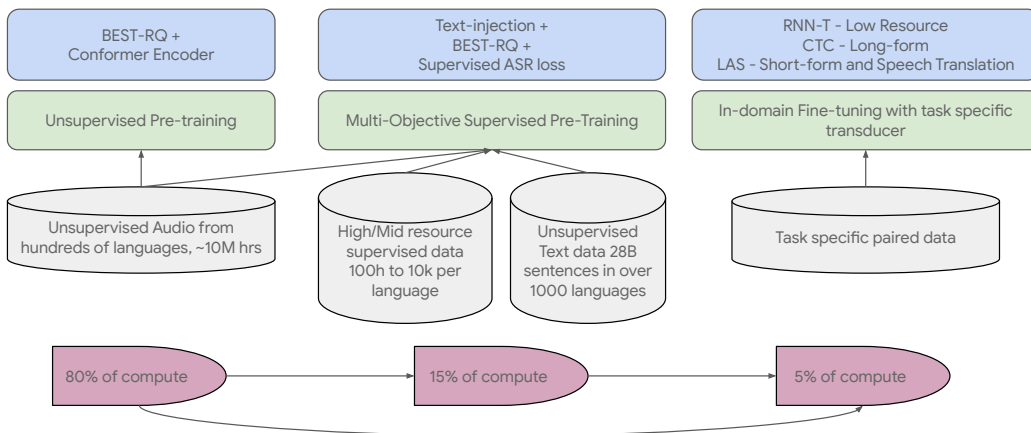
BEST-RQ +
Conformer Encoder

Text-injection +
BEST-RQ +
Supervised ASR loss

RNN-T - Low Resource
CTC - Long-form
LAS - Short-form and Speech Translation

Unsupervised Pre-training

Multi-Objective Supervised Pre-Training

In-domain Fine-tuning with task specific transducer

Unsupervised Audio from hundreds of languages, ~10M hrs

High/Mid resource supervised data 100h to 10k per language

Unsupervised Text data 28B sentences in over 1000 languages

Task specific paired data

80% of compute

15% of compute

5% of compute